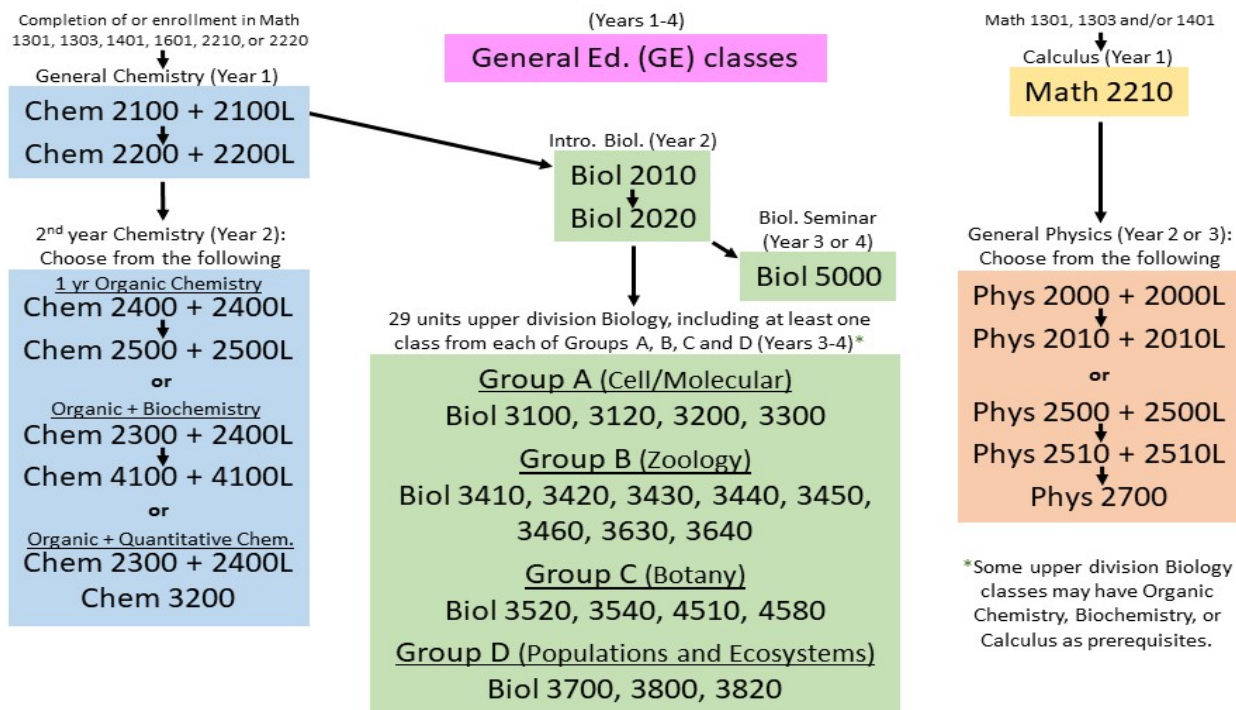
Completion of or enrollment in Math 1301, 1303, 1401, 1601, 2210, or 2220

General Chemistry (Year 1)

Chem 2100 + 2100L

Chem 2200 + 2200L

2nd year Chemistry (Year 2): Choose from the following

1 yr Organic Chemistry

Chem 2400 + 2400L

Chem 2500 + 2500L

or

Organic + Biochemistry

Chem 2300 + 2400L

Chem 4100 + 4100L

or

Organic + Quantitative Chem.

Chem 2300 + 2400L

Chem 3200

(Years 1-4)

General Ed. (GE) classes

Intro. Biol. (Year 2)

Biol 2010

Biol 2020

Biol. Seminar (Year 3 or 4)

Biol 5000

29 units upper division Biology, including at least one class from each of Groups A, B, C and D (Years 3-4)*

Group A (Cell/Molecular)

Biol 3100, 3120, 3200, 3300

Group B (Zoology)

Biol 3410, 3420, 3430, 3440, 3450, 3460, 3630, 3640

Group C (Botany)

Biol 3520, 3540, 4510, 4580

Group D (Populations and Ecosystems)

Biol 3700, 3800, 3820

Math 1301, 1303 and/or 1401

Calculus (Year 1)

Math 2210

General Physics (Year 2 or 3): Choose from the following

Phys 2000 + 2000L

Phys 2010 + 2010L

or

Phys 2500 + 2500L

Phys 2510 + 2510L

Phys 2700

*Some upper division Biology classes may have Organic Chemistry, Biochemistry, or Calculus as prerequisites.